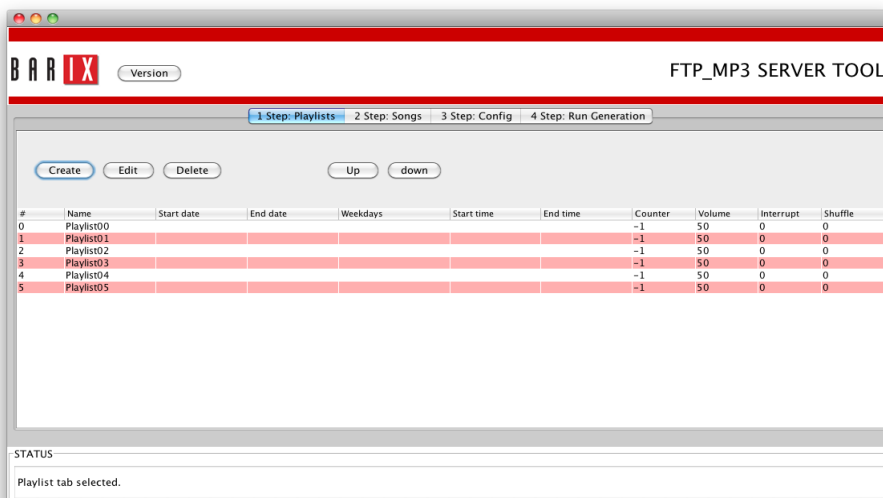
BARIX Version

FTP_MP3 SERVER TOOL

1 Step: Playlists | 2 Step: Songs | 3 Step: Config | 4 Step: Run Generation

Create Edit Delete Up down

| # | Name | Start date | End date | Weekdays | Start time | End time | Counter | Volume | Interrupt | Shuffle |
|---|---|---|---|---|---|---|---|---|---|---|
| 0 | Playlist00 | | | | | | -1 | 50 | 0 | 0 |
| 1 | Playlist01 | | | | | | -1 | 50 | 0 | 0 |
| 2 | Playlist02 | | | | | | -1 | 50 | 0 | 0 |
| 3 | Playlist03 | | | | | | -1 | 50 | 0 | 0 |
| 4 | Playlist04 | | | | | | -1 | 50 | 0 | 0 |
| 5 | Playlist05 | | | | | | -1 | 50 | 0 | 0 |

STATUS

Playlist tab selected.